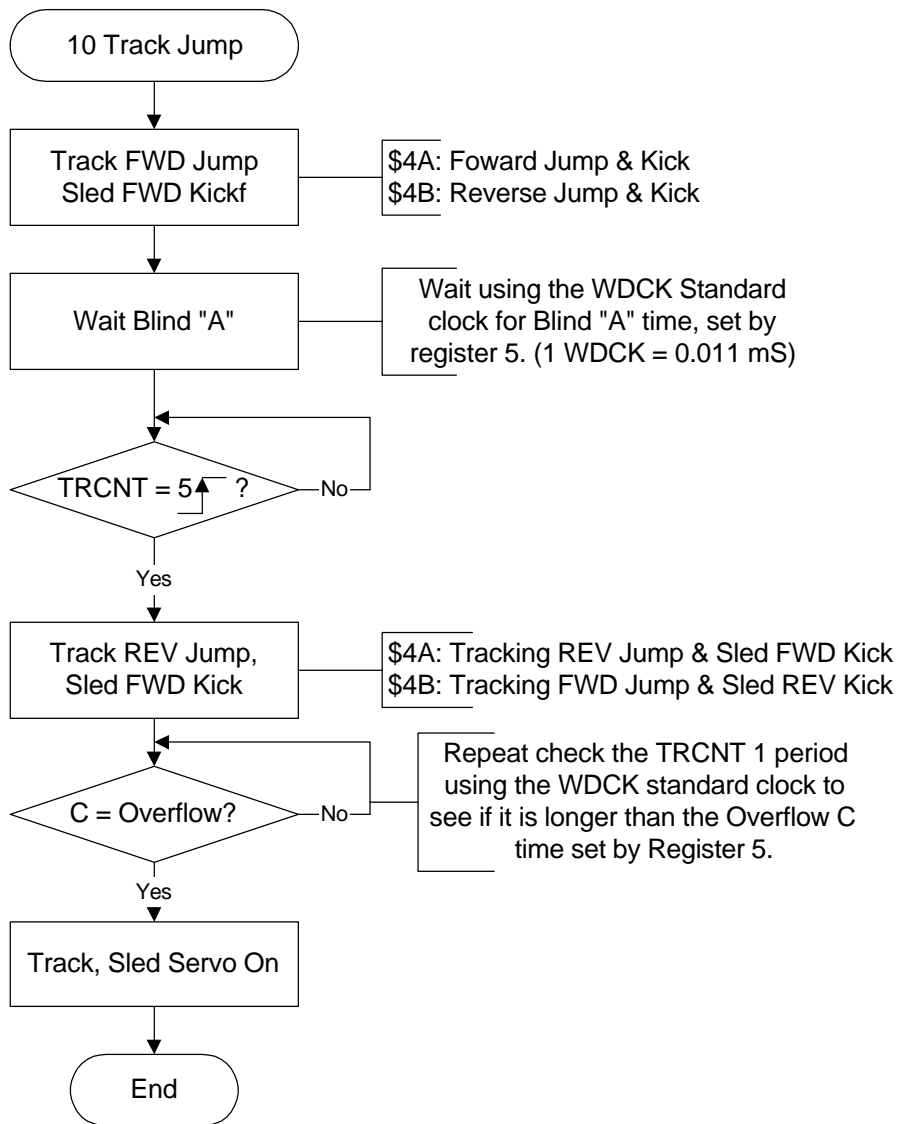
10 Track Jump

Track FWD Jump
Sled FWD Kickf

\$4A: Foward Jump & Kick
\$4B: Reverse Jump & Kick

Wait Blind "A"

Wait using the WDCK Standard clock for Blind "A" time, set by register 5. (1 WDCK = 0.011 mS)

TRCNT = 5 ?

No

Yes

Track REV Jump, Sled FWD Kick

\$4A: Tracking REV Jump & Sled FWD Kick
\$4B: Tracking FWD Jump & Sled REV Kick

C = Overflow?

No

Repeat check the TRCNT 1 period using the WDCK standard clock to see if it is longer than the Overflow C time set by Register 5.

Yes

Track, Sled Servo On

End